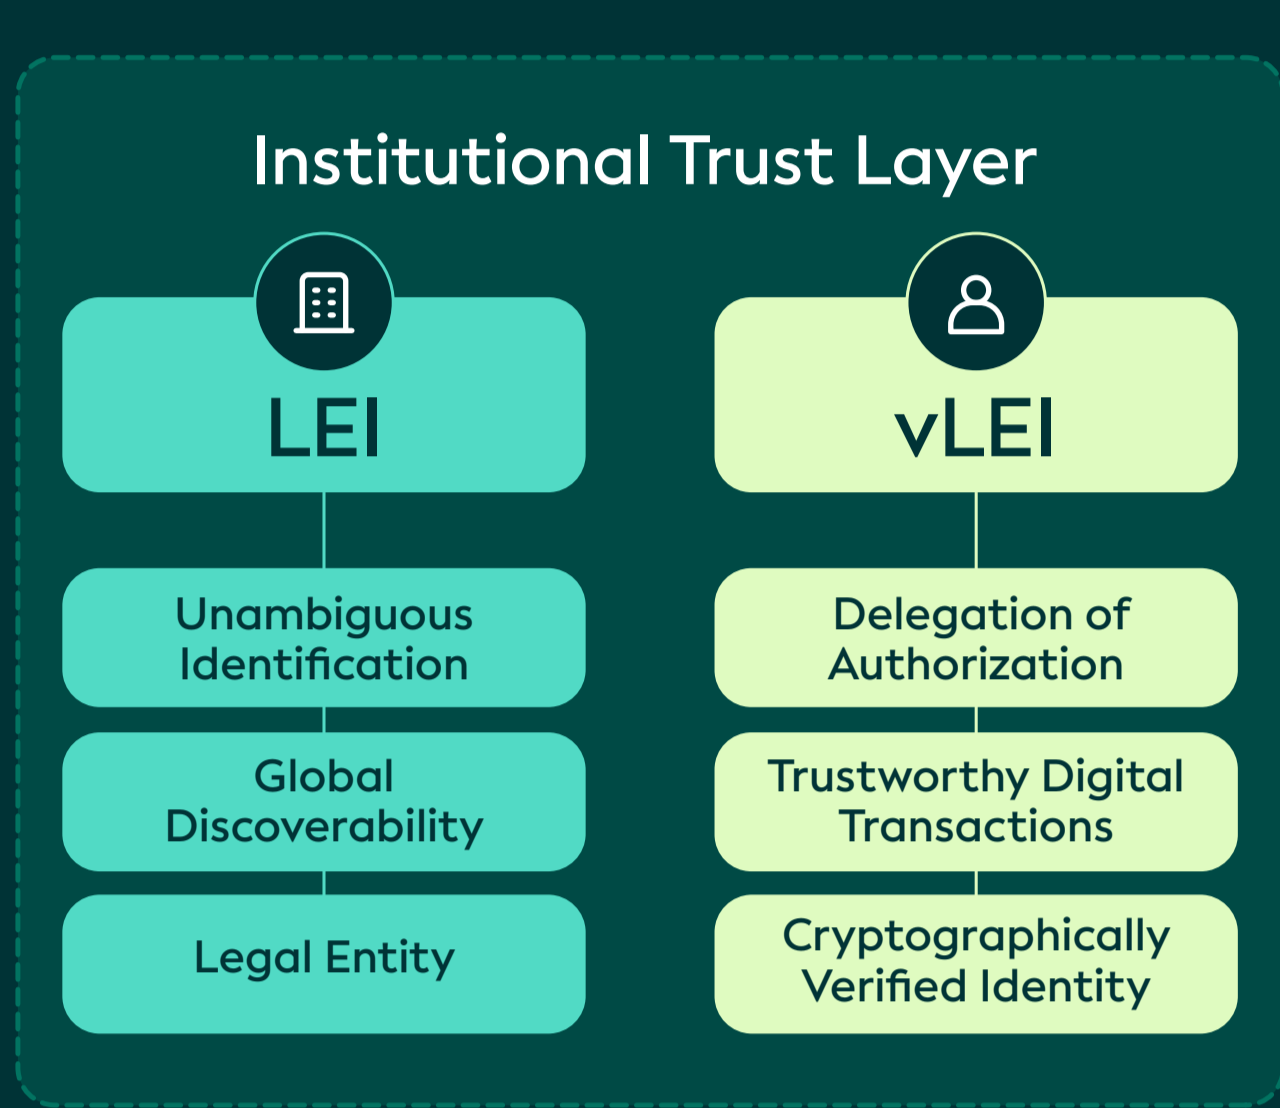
Institutional Trust Layer

LEI

Unambiguous Identification

Global Discoverability

Legal Entity

vLEI

Delegation of Authorization

Trustworthy Digital Transactions

Cryptographically Verified Identity